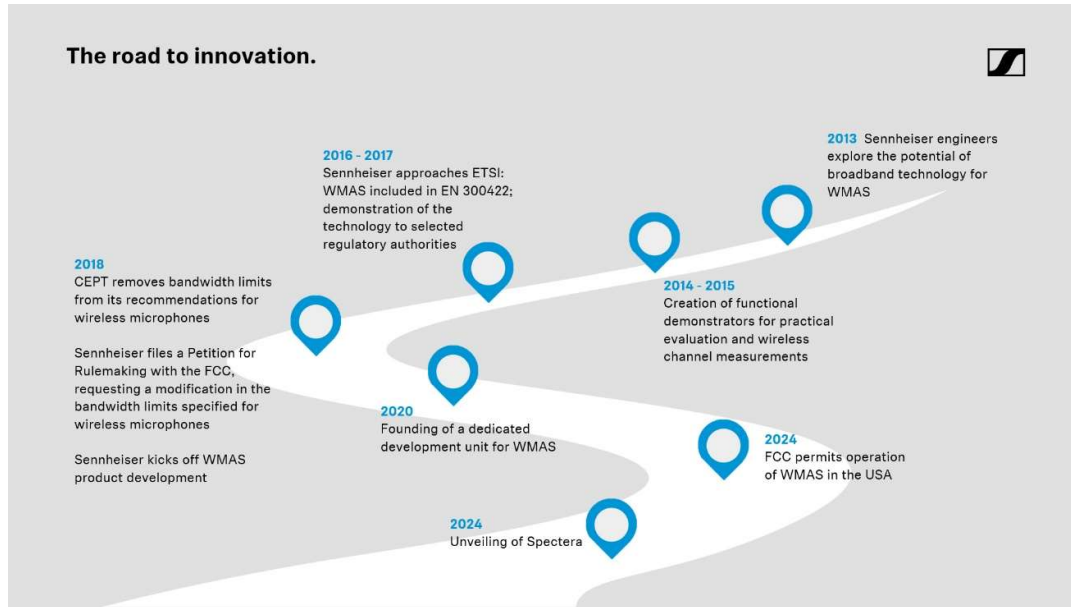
The road to innovation.

2013 Sennheiser engineers explore the potential of broadband technology for WMAS

2016 - 2017
Sennheiser approaches ETSI: WMAS included in EN 300422; demonstration of the technology to selected regulatory authorities

2014 - 2015
Creation of functional demonstrators for practical evaluation and wireless channel measurements

2018
CEPT removes bandwidth limits from its recommendations for wireless microphones

Sennheiser files a Petition for Rulemaking with the FCC, requesting a modification in the bandwidth limits specified for wireless microphones

Sennheiser kicks off WMAS product development

2020
Founding of a dedicated development unit for WMAS

2024
FCC permits operation of WMAS in the USA

2024
Unveiling of Spectera